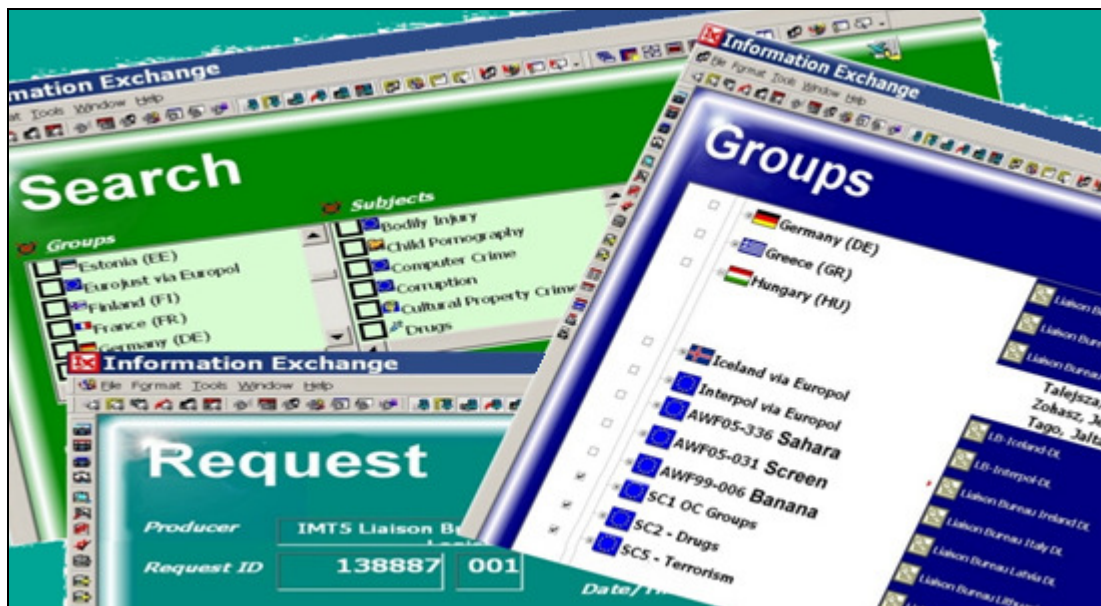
mation Exchange
at Tools Window Help

Search

Groups
Estonia (EE)
Eurojust via Europol
Finland (FI)
France (FR)
Germany (DE)

Subjects
Bodily Injury
Child Pornography
Computer Crime
Corruption
Cultural Property Crime
Drugs

Information Exchange
File Format Tools Window Help

Request

Producer IMTS Liaison B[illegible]
Request ID 138887 001
Date/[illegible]

Information Exchange
File Format Tools Window Help

Groups

Germany (DE)
Greece (GR)
Hungary (HU)
Iceland via Europol
Interpol via Europol
AWF05-336 Sahara
AWF05-031 Screen
AWF99-006 Banana
SC1 OC Groups
SC2 - Drugs
SC5 - Terrorism

Liaison B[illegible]
Liaison B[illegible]
Liaison Burea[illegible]

Talejsza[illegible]
Zokasz, J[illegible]
Tago, Jalt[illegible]

LB-Iceland DL
LB-Interpol DL
Liaison Bureau Ireland DL
Liaison Bureau Italy DL
Liaison Bureau Latvia DL
Liaison Bureau Lith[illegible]